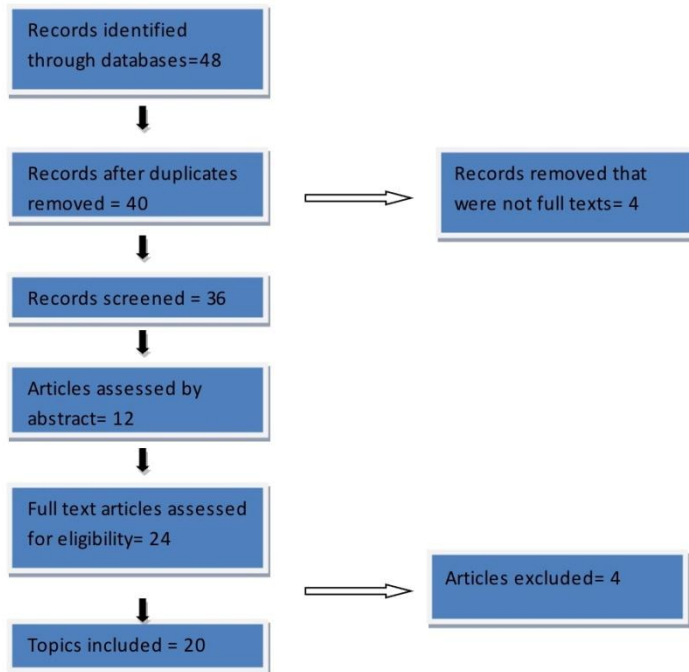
Records identified through databases=48

Records after duplicates removed = 40

Records removed that were not full texts= 4

Records screened = 36

Articles assessed by abstract= 12

Full text articles assessed for eligibility= 24

Articles excluded= 4

Topics included = 20